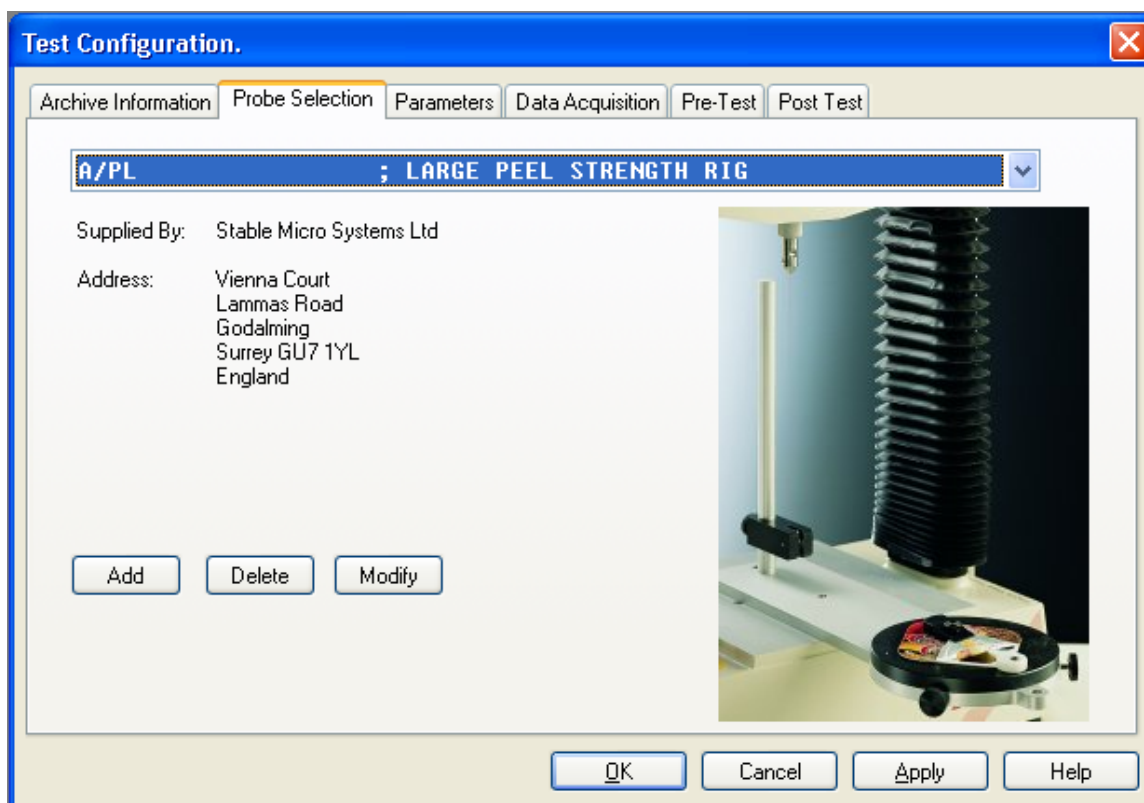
Test Configuration.

Archive Information | Probe Selection | Parameters | Data Acquisition | Pre-Test | Post Test

A/PL ; LARGE PEEL STRENGTH RIG

Supplied By: Stable Micro Systems Ltd

Address: Vienna Court
Lammas Road
Godalming
Surrey GU7 1YL
England

Add | Delete | Modify

OK | Cancel | Apply | Help